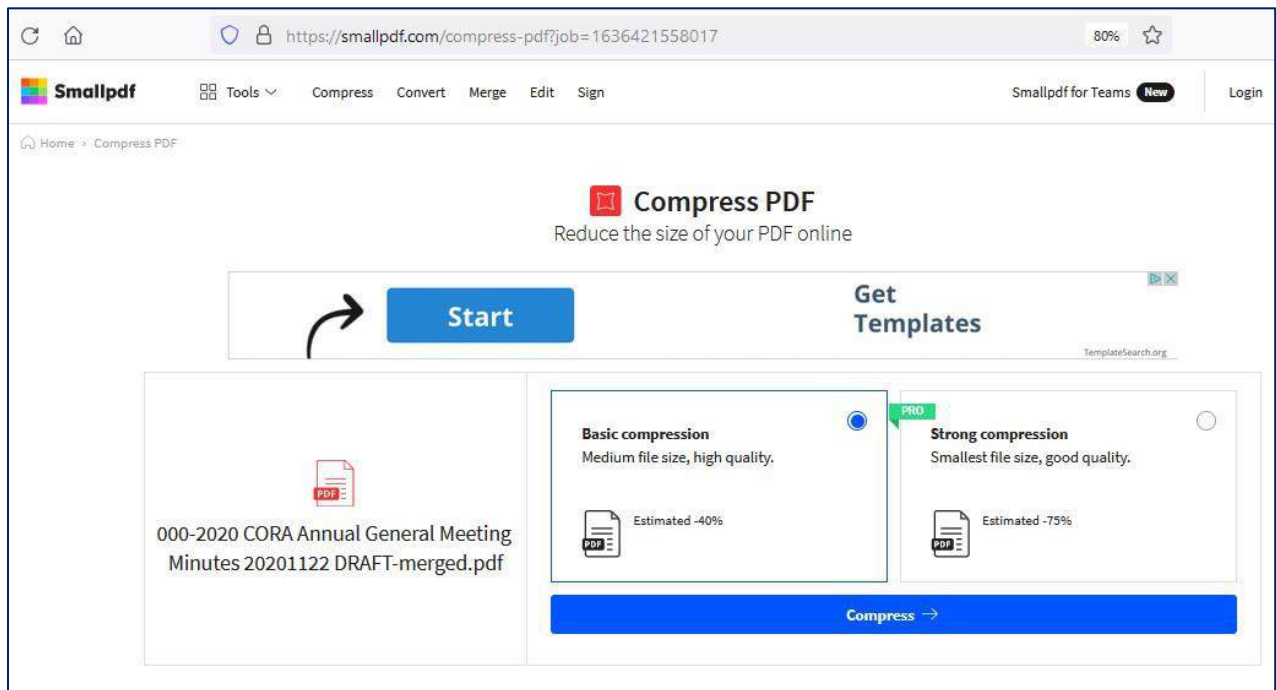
https://smallpdf.com/compress-pdf?job=1636421558017

80%

Smallpdf

Tools

Compress Convert Merge Edit Sign

Smallpdf for Teams New

Login

Home › Compress PDF

Compress PDF

Reduce the size of your PDF online

Start

Get Templates

TemplateSearch.org

PDF

000-2020 CORA Annual General Meeting Minutes 20201122 DRAFT-merged.pdf

Basic compression

Medium file size, high quality.

PDF

Estimated -40%

PRO

Strong compression

Smallest file size, good quality.

PDF

Estimated -75%

Compress →